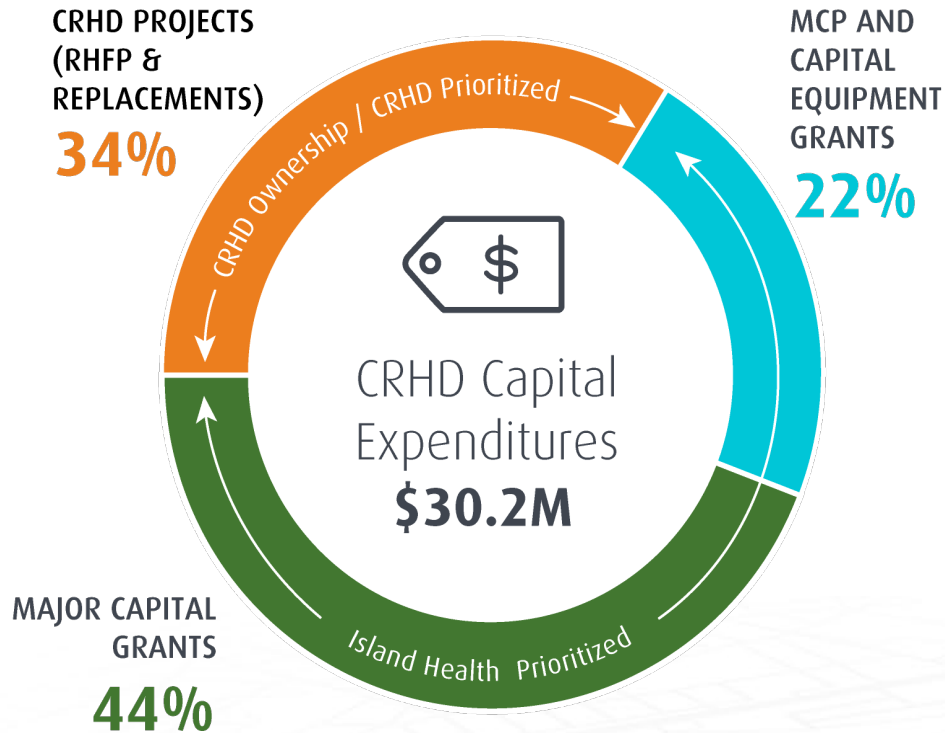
CRHD PROJECTS (RHFP & REPLACEMENTS)
34%

MCP AND CAPITAL EQUIPMENT GRANTS
22%

CRHD Ownership / CRHD Prioritized

$

CRHD Capital Expenditures
$30.2M

Island Health Prioritized

MAJOR CAPITAL GRANTS
44%